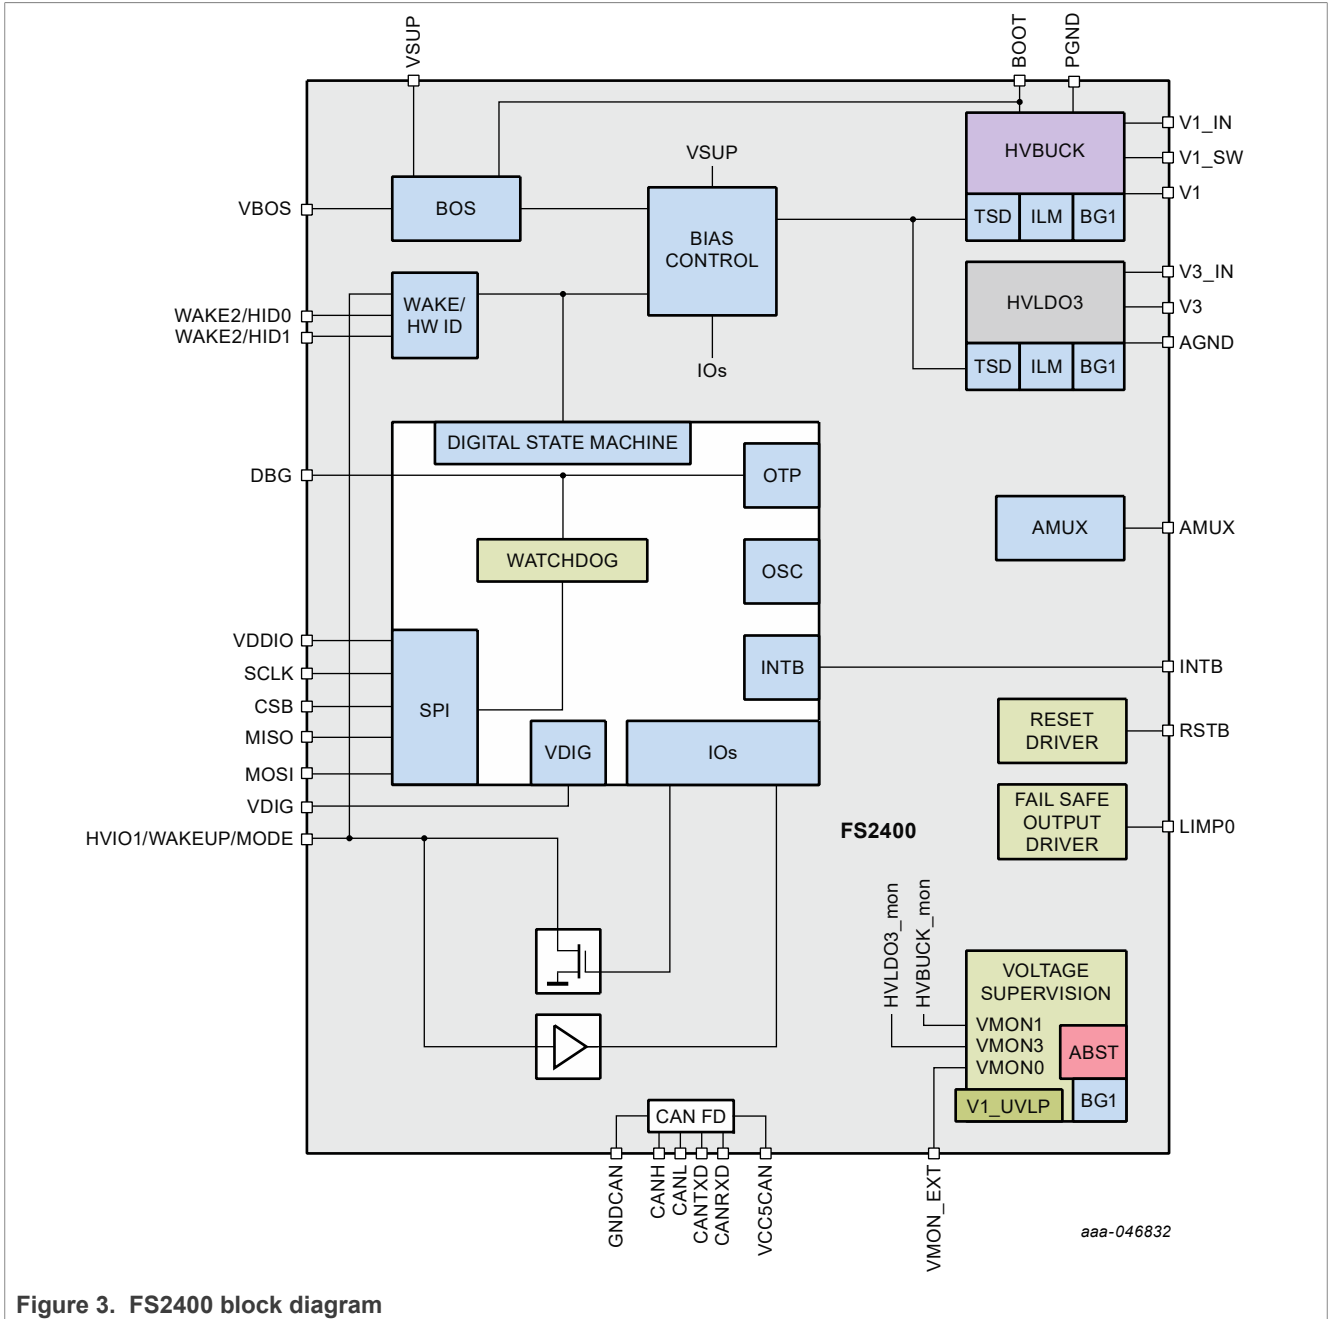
VSUP

BOOT

PGND

VBOS

BOS

VSUP

BIAS CONTROL

IOs

HVBUCK

TSD ILM BG1

V1_IN
V1_SW
V1

HVLDO3

TSD ILM BG1

V3_IN
V3
AGND

WAKE2/HID0
WAKE2/HID1

WAKE/ HW ID

DIGITAL STATE MACHINE

DBG

OTP

WATCHDOG

OSC

AMUX

AMUX

INTB

INTB

VDDIO
SCLK
CSB
MISO
MOSI
VDIG
HVIO1/WAKEUP/MODE

SPI

VDIG

IOs

RESET DRIVER

RSTB

FAIL SAFE OUTPUT DRIVER

LIMP0

FS2400

HVLDO3_mon
HVBUCK_mon

VOLTAGE SUPERVISION

VMON1
VMON3
VMON0

ABST

V1_UVLP

BG1

CAN FD

GNDCAN
CANH
CANL
CANTXD
CANRXD
VCC5CAN

VMON_EXT

aaa-046832

Figure 3. FS2400 block diagram